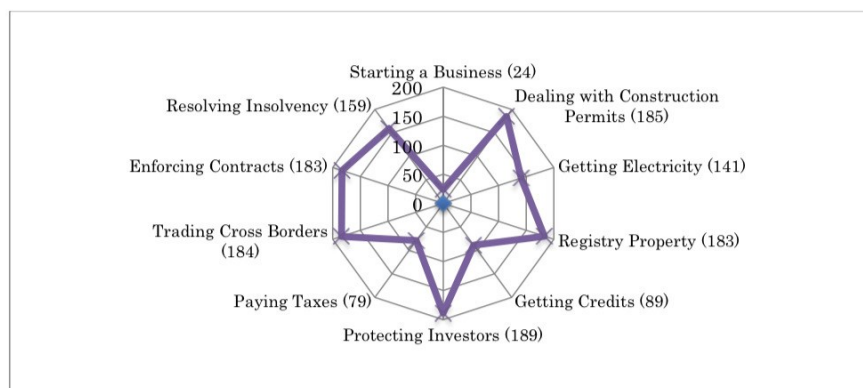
Starting a Business (24)
200
150
100
50
0
Dealing with Construction Permits (185)
Getting Electricity (141)
Registry Property (183)
Getting Credits (89)
Protecting Investors (189)
Paying Taxes (79)
Trading Cross Borders (184)
Enforcing Contracts (183)
Resolving Insolvency (159)